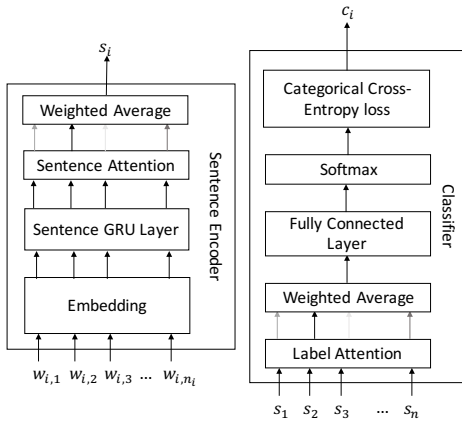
$s_i$

Weighted Average

Sentence Attention

Sentence GRU Layer

Embedding

Sentence Encoder

$w_{i,1}$ $w_{i,2}$ $w_{i,3}$ … $w_{i,n_i}$

$c_i$

Categorical Cross-Entropy loss

Softmax

Fully Connected Layer

Weighted Average

Label Attention

Classifier

$s_1$ $s_2$ $s_3$ … $s_n$